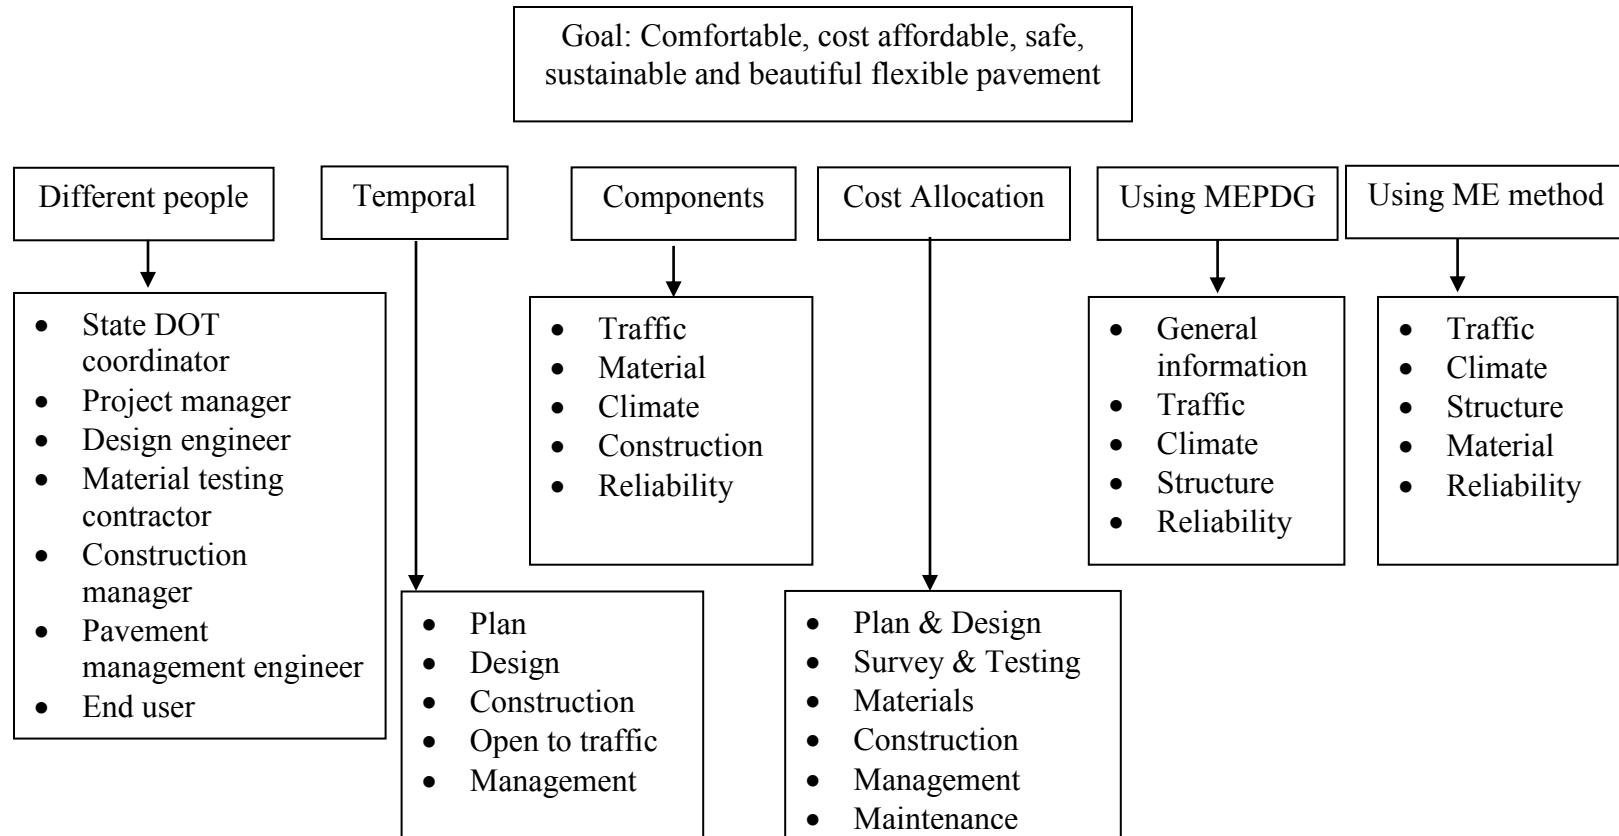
Goal: Comfortable, cost affordable, safe, sustainable and beautiful flexible pavement

Different people
- State DOT coordinator
- Project manager
- Design engineer
- Material testing contractor
- Construction manager
- Pavement management engineer
- End user

Temporal
- Plan
- Design
- Construction
- Open to traffic
- Management

Components
- Traffic
- Material
- Climate
- Construction
- Reliability

Cost Allocation
- Plan & Design
- Survey & Testing
- Materials
- Construction
- Management
- Maintenance

Using MEPDG
- General information
- Traffic
- Climate
- Structure
- Reliability

Using ME method
- Traffic
- Climate
- Structure
- Material
- Reliability